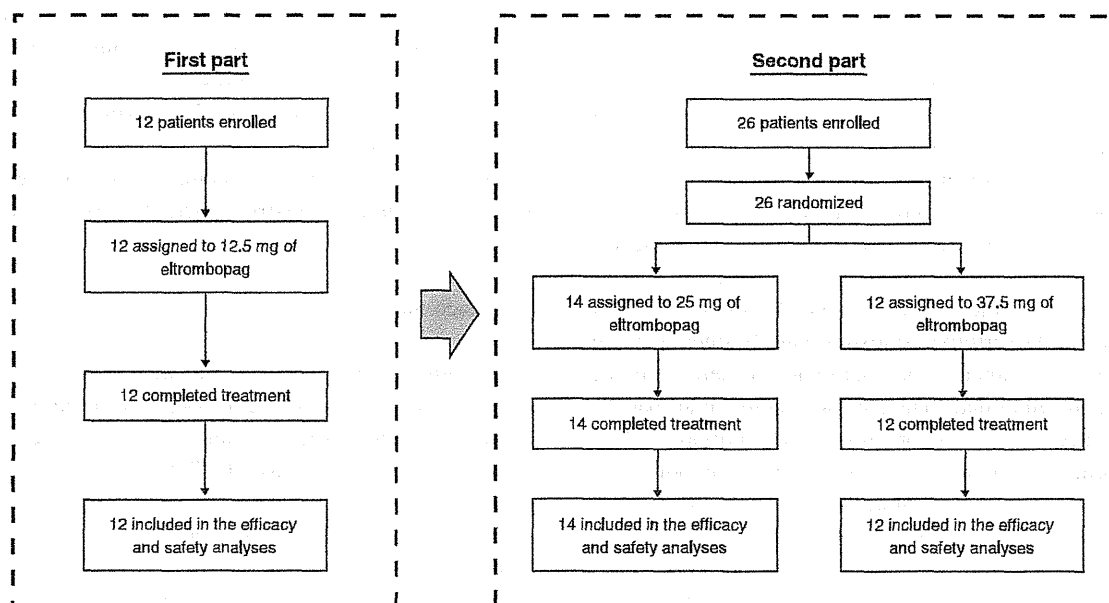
First part

12 patients enrolled

12 assigned to 12.5 mg of eltrombopag

12 completed treatment

12 included in the efficacy and safety analyses

Second part

26 patients enrolled

26 randomized

14 assigned to 25 mg of eltrombopag

12 assigned to 37.5 mg of eltrombopag

14 completed treatment

12 completed treatment

14 included in the efficacy and safety analyses

12 included in the efficacy and safety analyses